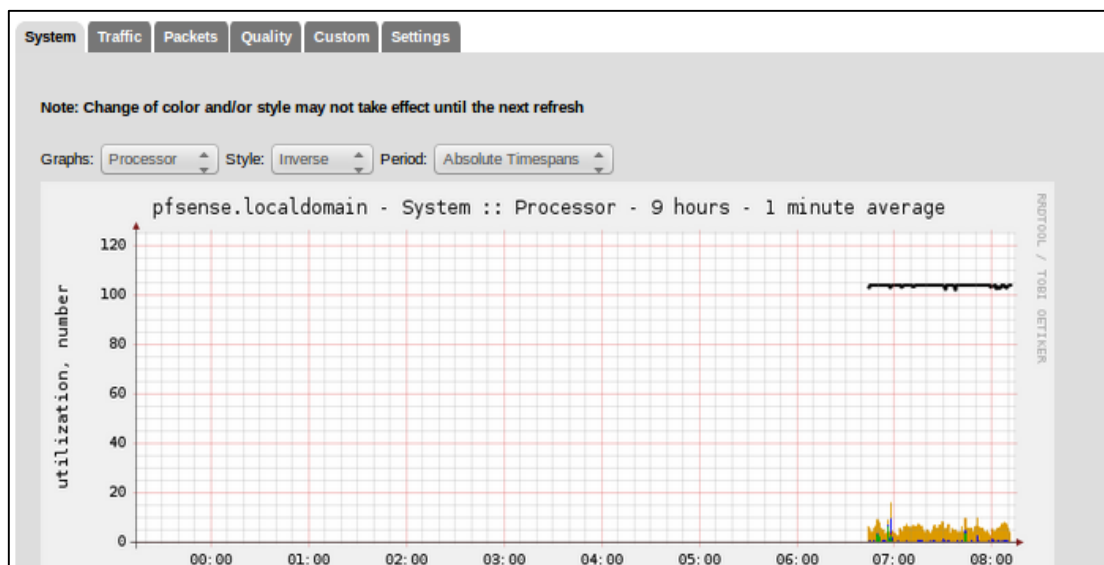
System Traffic Packets Quality Custom Settings

Note: Change of color and/or style may not take effect until the next refresh

Graphs: Processor Style: Inverse Period: Absolute Timespans

pfsense.localdomain - System :: Processor - 9 hours - 1 minute average

RRDTOOL / TOBI OETIKER

utilization, number

120
100
80
60
40
20
0

00:00 01:00 02:00 03:00 04:00 05:00 06:00 07:00 08:00